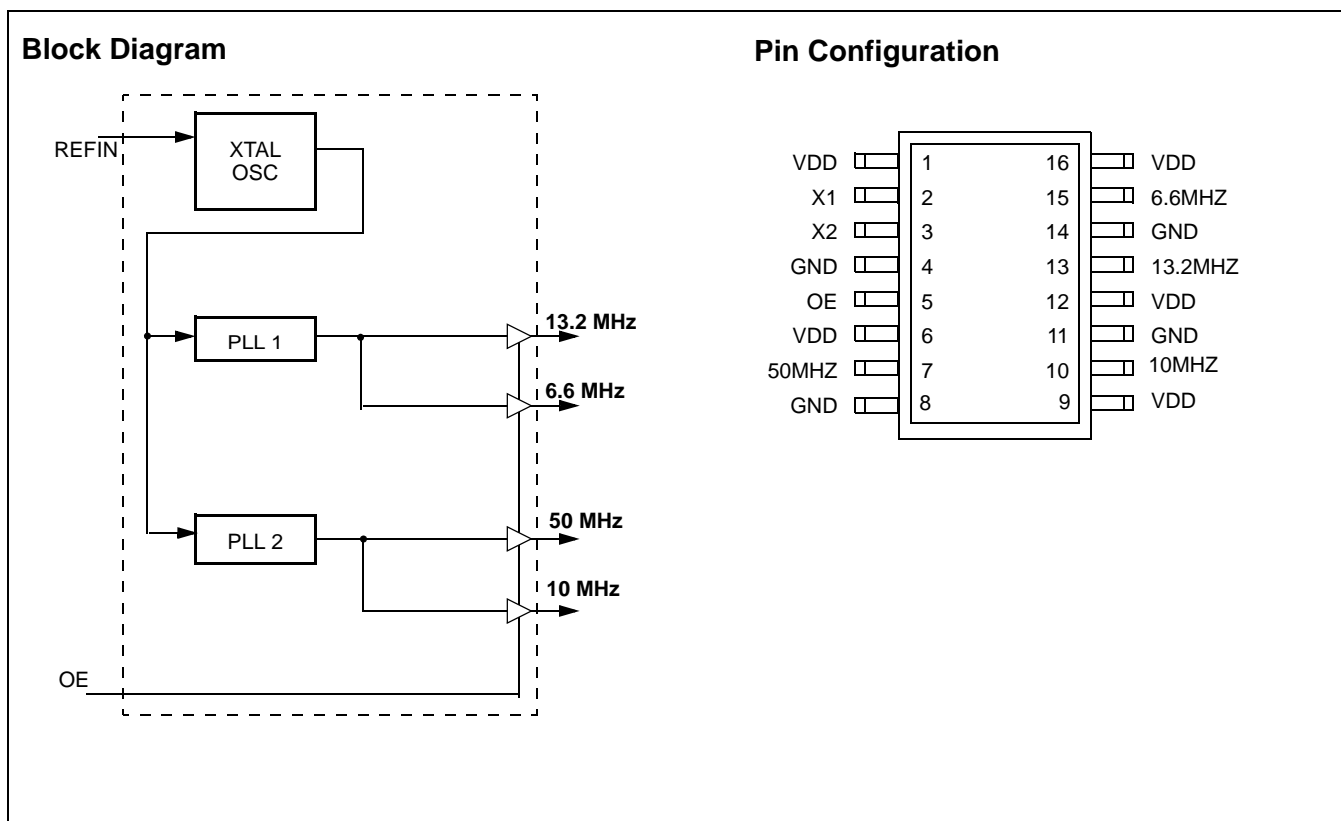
Block Diagram

REFIN

XTAL OSC

PLL 1

13.2 MHz

6.6 MHz

PLL 2

50 MHz

10 MHz

OE

Pin Configuration

VDD 1
X1 2
X2 3
GND 4
OE 5
VDD 6
50MHZ 7
GND 8

16 VDD
15 6.6MHZ
14 GND
13 13.2MHZ
12 VDD
11 GND
10 10MHZ
9 VDD